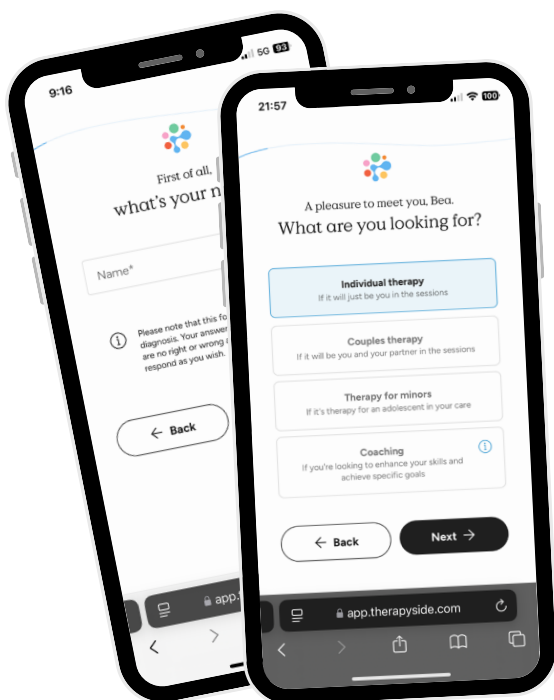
9:16
5G 93

First of all,
what's your n

Name*

Please note that this fo diagnosis. Your answer are no right or wrong respond as you wish.

← Back

app.

21:57
100

A pleasure to meet you, Bea.
What are you looking for?

Individual therapy
If it will just be you in the sessions

Couples therapy
If it will be you and your partner in the sessions

Therapy for minors
If it's therapy for an adolescent in your care

Coaching
If you're looking to enhance your skills and achieve specific goals

← Back

Next →

app.therapyside.com